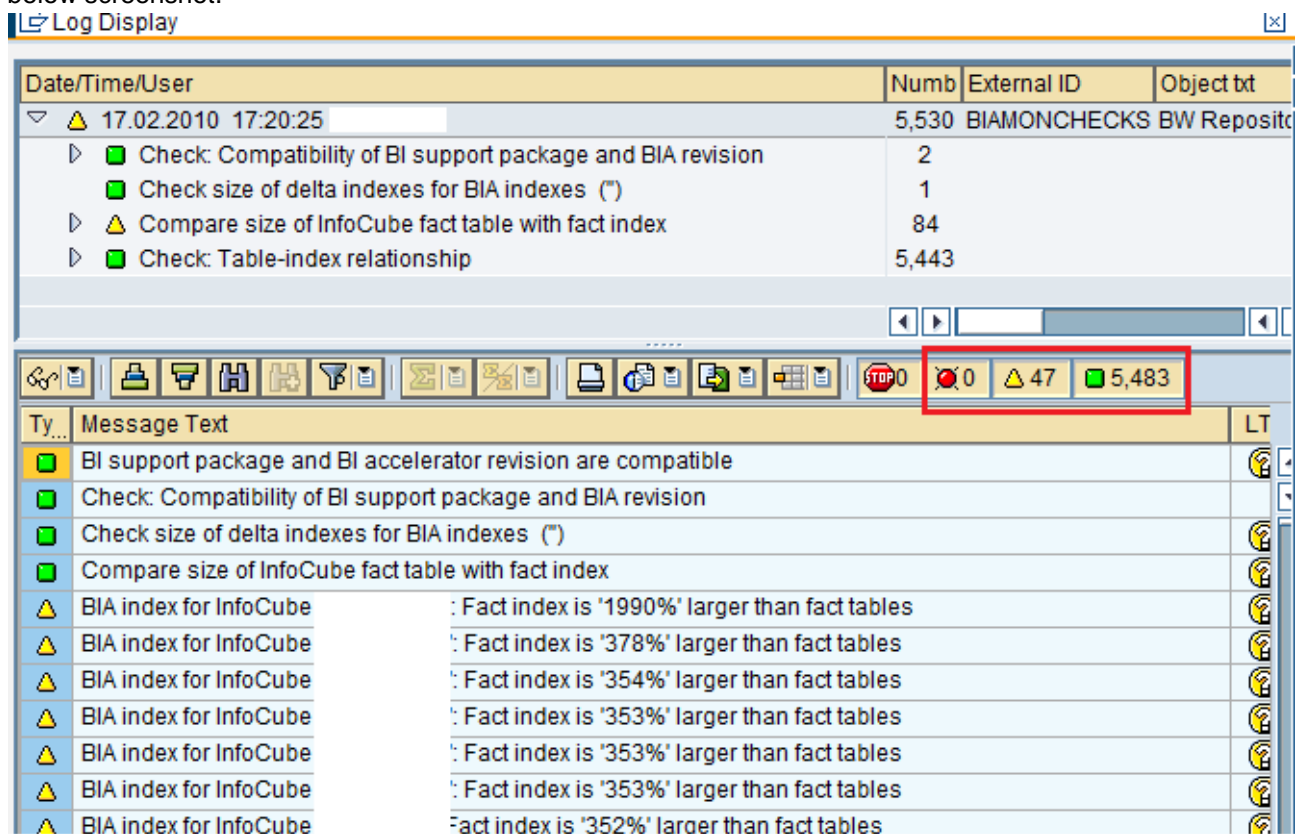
below screenshot:

Log Display

| Date/Time/User | Numb | External ID | Object txt |
|---|---|---|---|
| 17.02.2010 17:20:25 | 5,530 | BIAMONCHECKS | BW Reposit |
| Check: Compatibility of BI support package and BIA revision | 2 | | |
| Check size of delta indexes for BIA indexes (") | 1 | | |
| Compare size of InfoCube fact table with fact index | 84 | | |
| Check: Table-index relationship | 5,443 | | |

0 0 47 5,483

| Ty... | Message Text | LT |
|---|---|---|
| | BI support package and BI accelerator revision are compatible | |
| | Check: Compatibility of BI support package and BIA revision | |
| | Check size of delta indexes for BIA indexes (") | |
| | Compare size of InfoCube fact table with fact index | |
| | BIA index for InfoCube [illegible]: Fact index is '1990%' larger than fact tables | |
| | BIA index for InfoCube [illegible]': Fact index is '378%' larger than fact tables | |
| | BIA index for InfoCube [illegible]': Fact index is '354%' larger than fact tables | |
| | BIA index for InfoCube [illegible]': Fact index is '353%' larger than fact tables | |
| | BIA index for InfoCube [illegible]': Fact index is '353%' larger than fact tables | |
| | BIA index for InfoCube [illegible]': Fact index is '353%' larger than fact tables | |
| | BIA index for InfoCube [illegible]Fact index is '352%' larger than fact tables | |